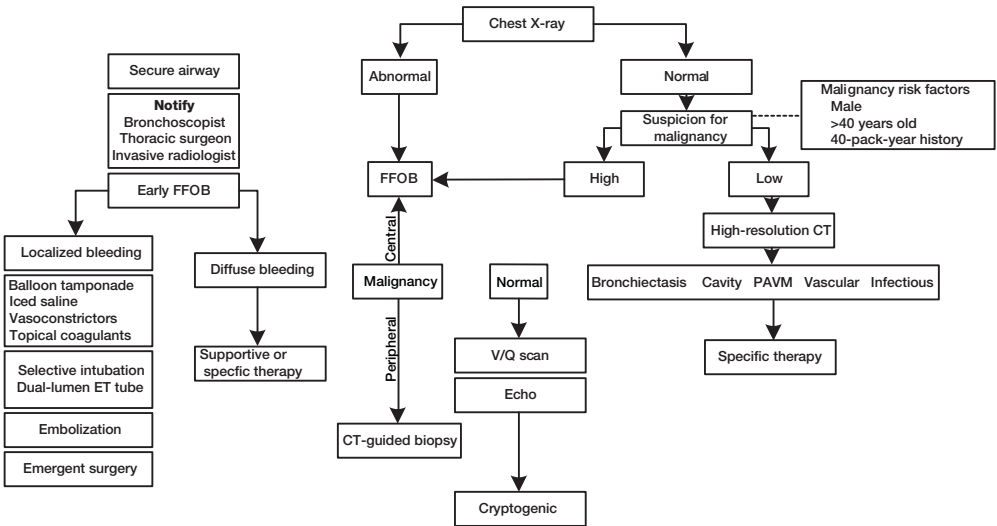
Chest X-ray

Abnormal

Normal

Malignancy risk factors
Male
>40 years old
40-pack-year history

Suspicion for malignancy

Secure airway

Notify
Bronchoscopist
Thoracic surgeon
Invasive radiologist

Early FFOB

FFOB

High

Low

High-resolution CT

Bronchiectasis Cavity PAVM Vascular Infectious

Specific therapy

Central

Malignancy

Peripheral

CT-guided biopsy

Normal

V/Q scan

Echo

Cryptogenic

Localized bleeding

Balloon tamponade
Iced saline
Vasoconstrictors
Topical coagulants

Selective intubation
Dual-lumen ET tube

Embolization

Emergent surgery

Diffuse bleeding

Supportive or specfic therapy